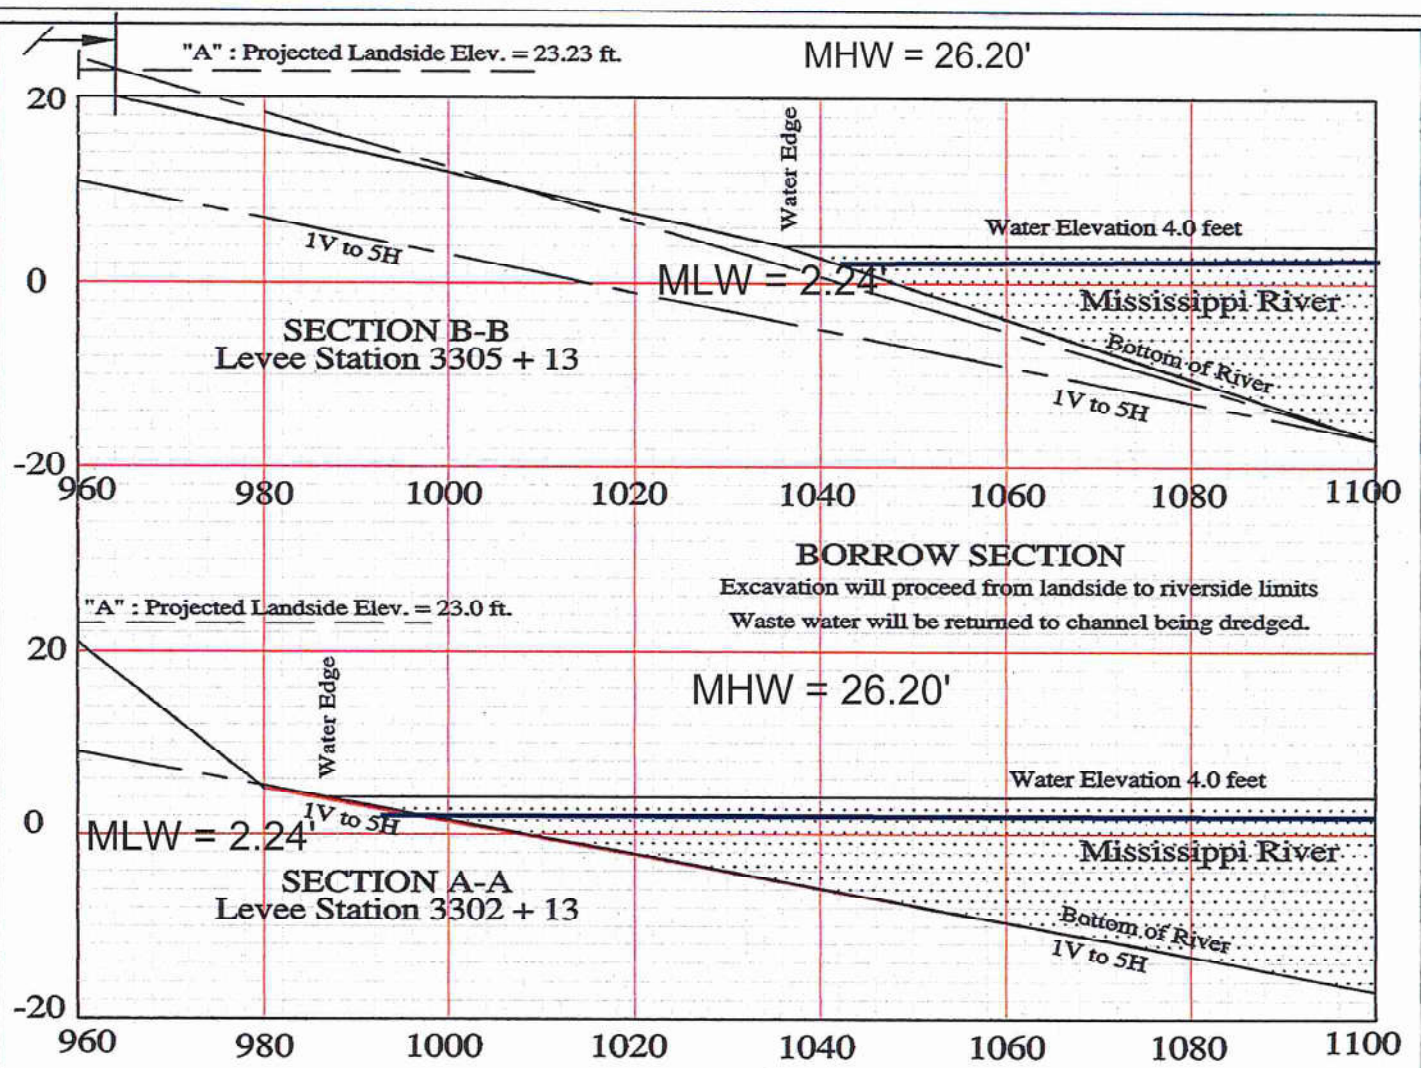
"A" : Projected Landside Elev. = 23.23 ft.

MHW = 26.20'

20

Water Edge

Water Elevation 4.0 feet

1V to 5H

0

MLW = 2.24'

Mississippi River

SECTION B-B
Levee Station 3305 + 13

Bottom of River

1V to 5H

-20

960 980 1000 1020 1040 1060 1080 1100

BORROW SECTION
Excavation will proceed from landside to riverside limits
Waste water will be returned to channel being dredged.

"A" : Projected Landside Elev. = 23.0 ft.

20

MHW = 26.20'

Water Edge

Water Elevation 4.0 feet

1V to 5H

0

MLW = 2.24'

Mississippi River

SECTION A-A
Levee Station 3302 + 13

Bottom of River

1V to 5H

-20

960 980 1000 1020 1040 1060 1080 1100